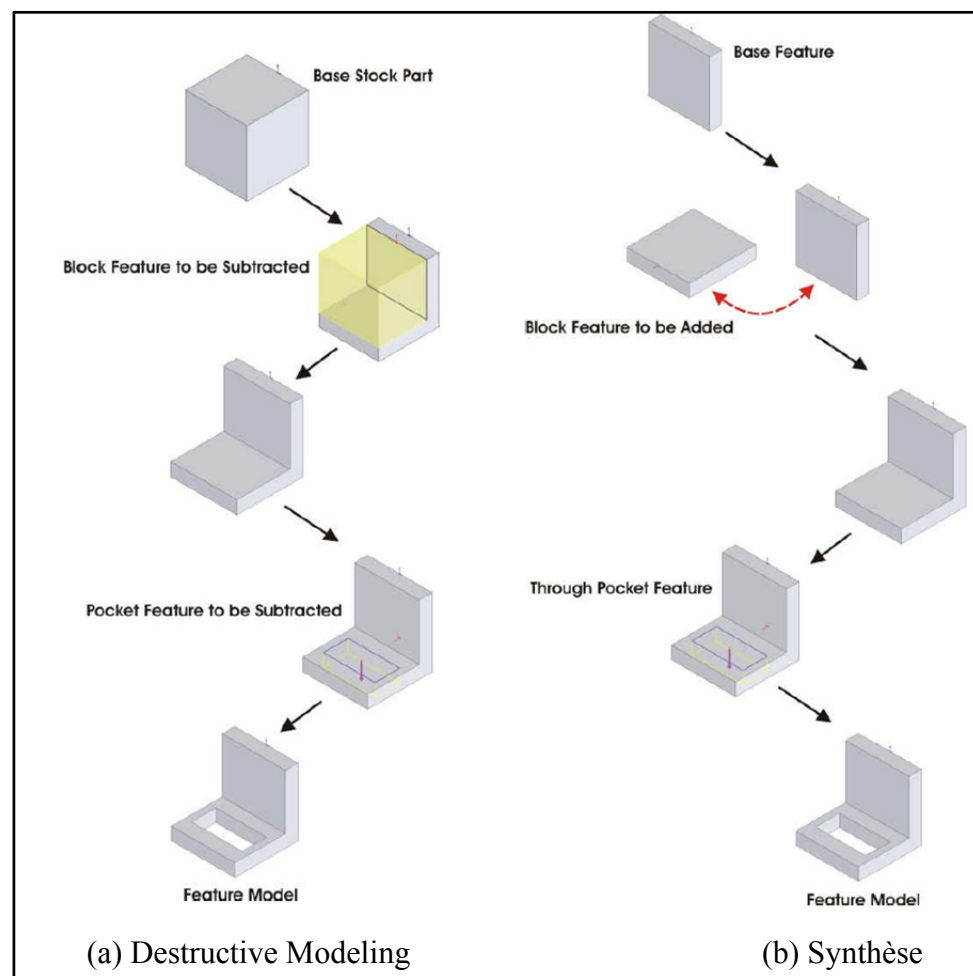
Base Stock Part

Block Feature to be Subtracted

Pocket Feature to be Subtracted

Feature Model

(a) Destructive Modeling

Base Feature

Block Feature to be Added

Through Pocket Feature

Feature Model

(b) Synthèse